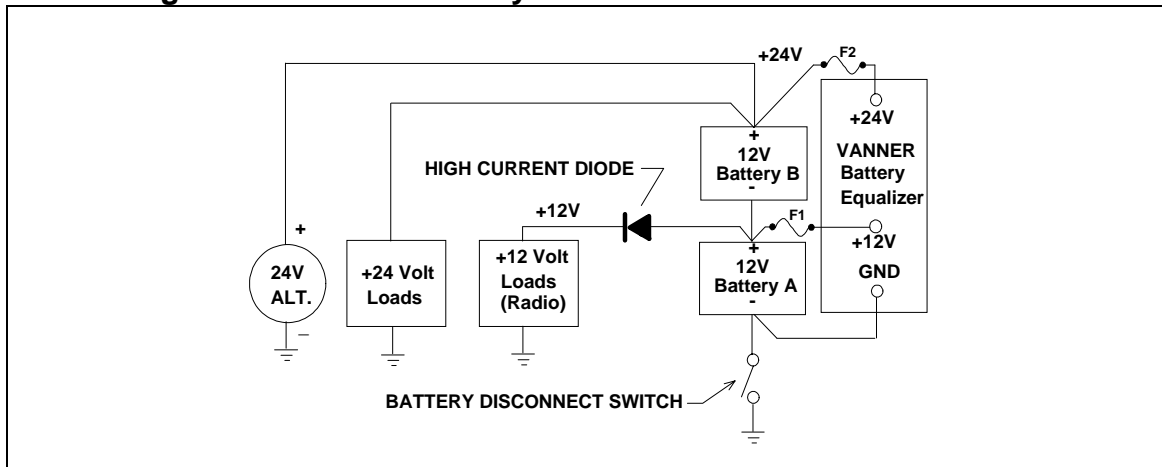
+24V

F2

+24V

+

12V Battery B

-

VANNER Battery Equalizer

HIGH CURRENT DIODE

+12V

F1

+

+12V

+

12V Battery A

-

GND

24V ALT.

−

+24 Volt Loads

+12 Volt Loads (Radio)

BATTERY DISCONNECT SWITCH